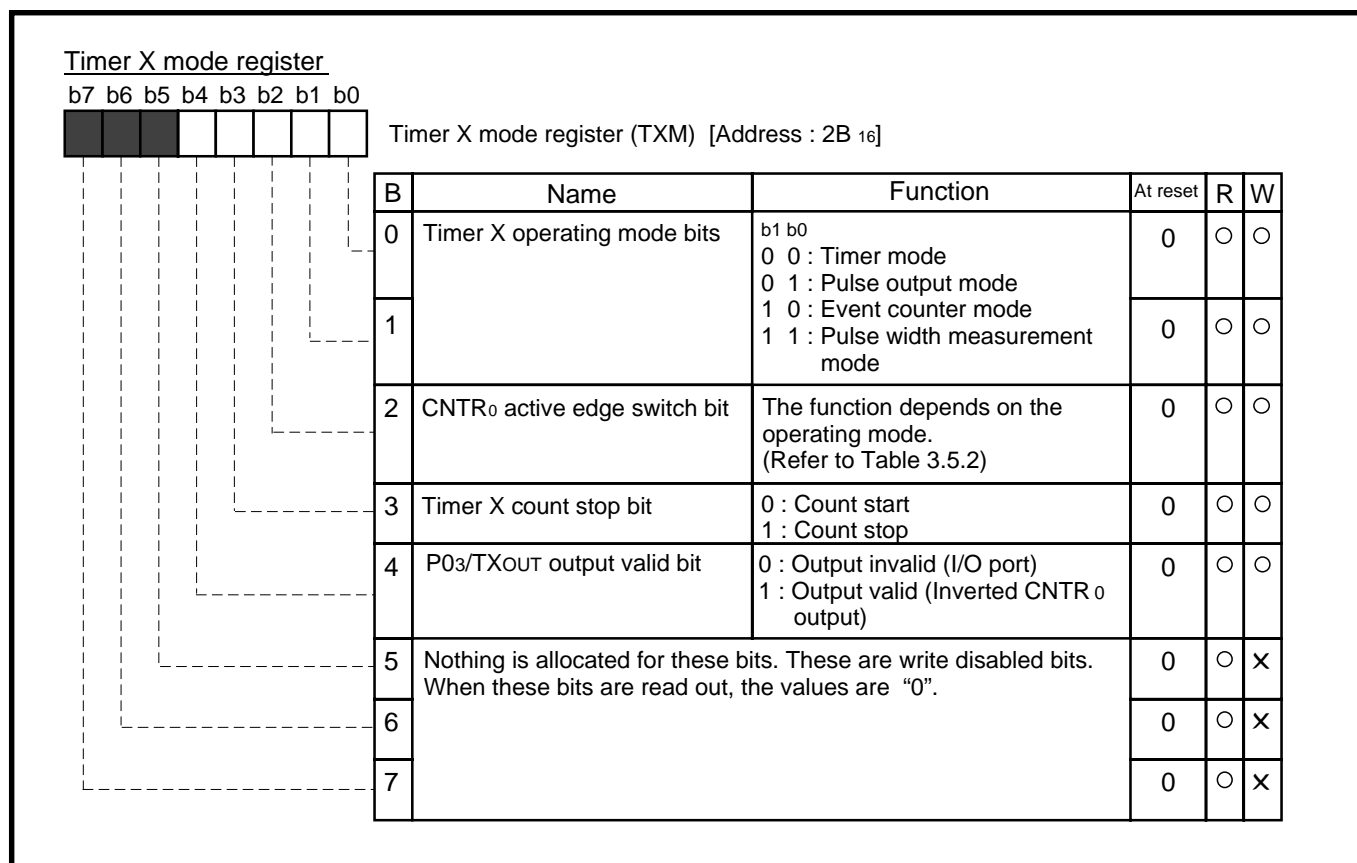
Timer X mode register

b7 b6 b5 b4 b3 b2 b1 b0

Timer X mode register (TXM) [Address : 2B $_{16}$]

| B | Name | Function | At reset | R | W |
|---|---|---|---|---|---|
| 0 | Timer X operating mode bits | b1 b0<br>0 0 : Timer mode<br>0 1 : Pulse output mode<br>1 0 : Event counter mode<br>1 1 : Pulse width measurement mode | 0 | ○ | ○ |
| 1 | | | 0 | ○ | ○ |
| 2 | CNTR$_0$ active edge switch bit | The function depends on the operating mode.<br>(Refer to Table 3.5.2) | 0 | ○ | ○ |
| 3 | Timer X count stop bit | 0 : Count start<br>1 : Count stop | 0 | ○ | ○ |
| 4 | P0$_3$/TX$_{OUT}$ output valid bit | 0 : Output invalid (I/O port)<br>1 : Output valid (Inverted CNTR$_0$ output) | 0 | ○ | ○ |
| 5 | Nothing is allocated for these bits. These are write disabled bits. When these bits are read out, the values are "0". | | 0 | ○ | × |
| 6 | | | 0 | ○ | × |
| 7 | | | 0 | ○ | × |